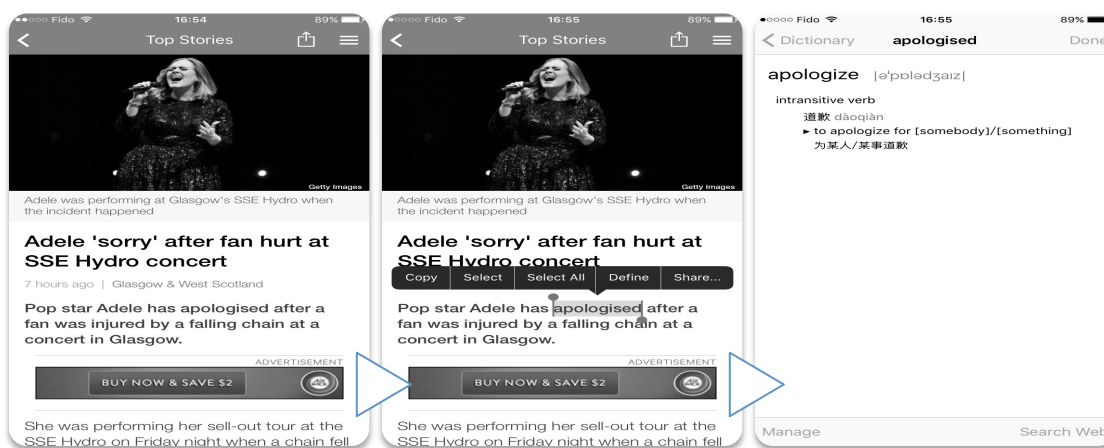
●●○○○ Fido 16:54 89%

Top Stories

Getty Images

Adele was performing at Glasgow's SSE Hydro when the incident happened

Adele 'sorry' after fan hurt at SSE Hydro concert

7 hours ago | Glasgow & West Scotland

Pop star Adele has apologised after a fan was injured by a falling chain at a concert in Glasgow.

ADVERTISEMENT

BUY NOW & SAVE $2

She was performing her sell-out tour at the SSE Hydro on Friday night when a chain fell

●○○○○ Fido 16:55 89%

Top Stories

Getty Images

Adele was performing at Glasgow's SSE Hydro when the incident happened

Adele 'sorry' after fan hurt at SSE Hydro concert

Copy | Select | Select All | Define | Share...

Pop star Adele has apologised after a fan was injured by a falling chain at a concert in Glasgow.

ADVERTISEMENT

BUY NOW & SAVE $2

She was performing her sell-out tour at the SSE Hydro on Friday night when a chain fell

●○○○○ Fido 16:55 89%

Dictionary apologised Done

apologize |ə'pɒlədʒaɪz|

intransitive verb

道歉 dàoqiàn

► to apologize for [somebody]/[something]

为某人/某事道歉

Manage Search Web